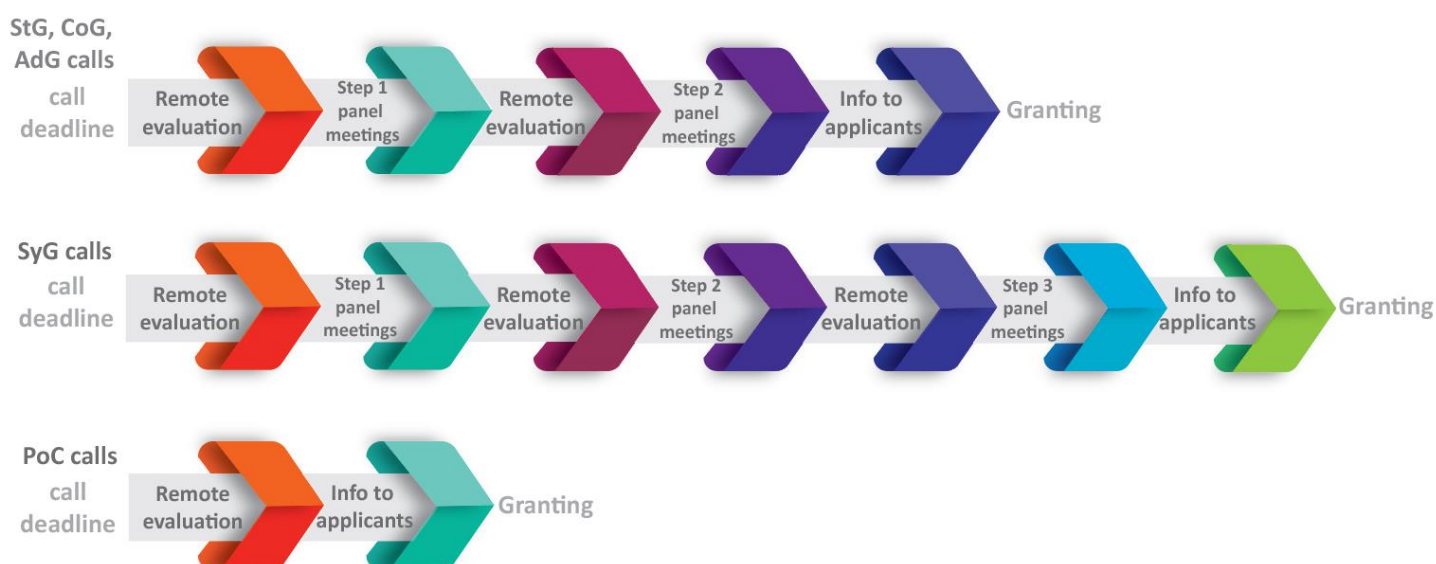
StG, CoG, AdG calls
call deadline
Remote evaluation
Step 1 panel meetings
Remote evaluation
Step 2 panel meetings
Info to applicants
Granting

SyG calls
call deadline
Remote evaluation
Step 1 panel meetings
Remote evaluation
Step 2 panel meetings
Remote evaluation
Step 3 panel meetings
Info to applicants
Granting

PoC calls
call deadline
Remote evaluation
Info to applicants
Granting